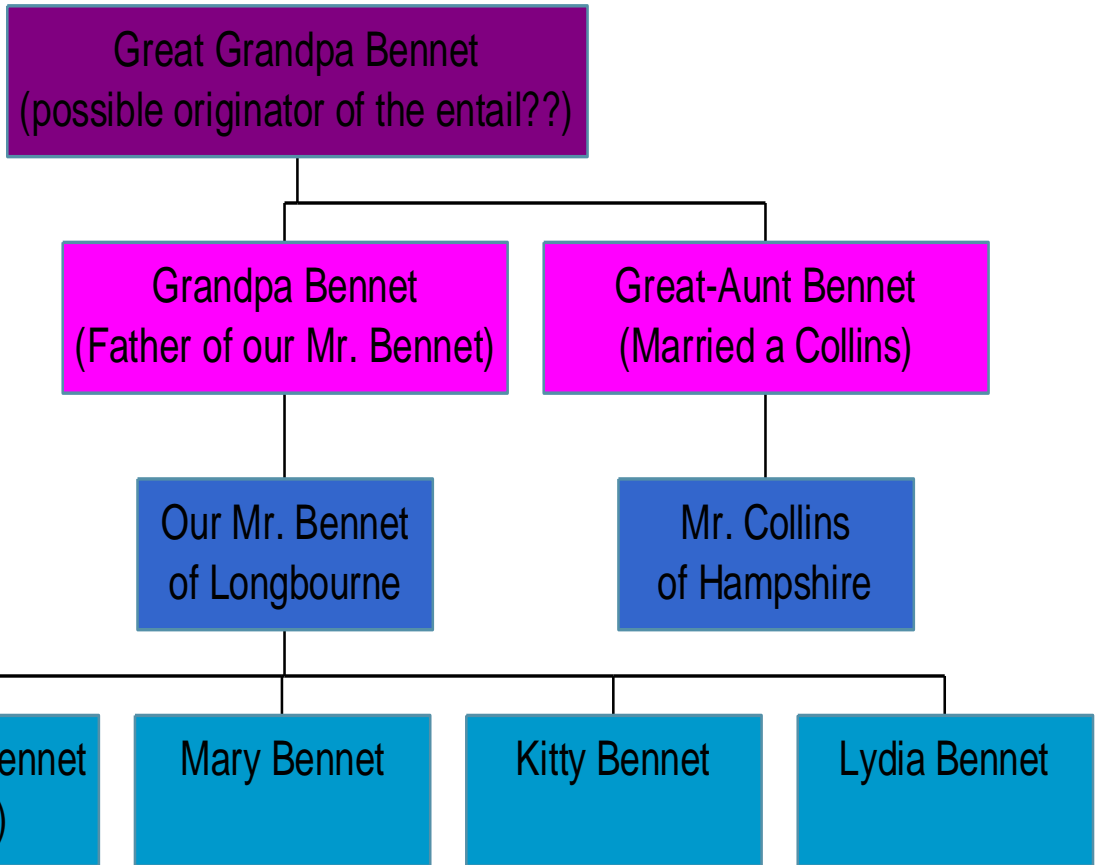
Great Grandpa Bennet
(possible originator of the entail??)

Grandpa Bennet
(Father of our Mr. Bennet)

Great-Aunt Bennet
(Married a Collins)

Our Mr. Bennet
of Longbourne

Mr. Collins
of Hampshire

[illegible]ennet
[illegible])

Mary Bennet

Kitty Bennet

Lydia Bennet